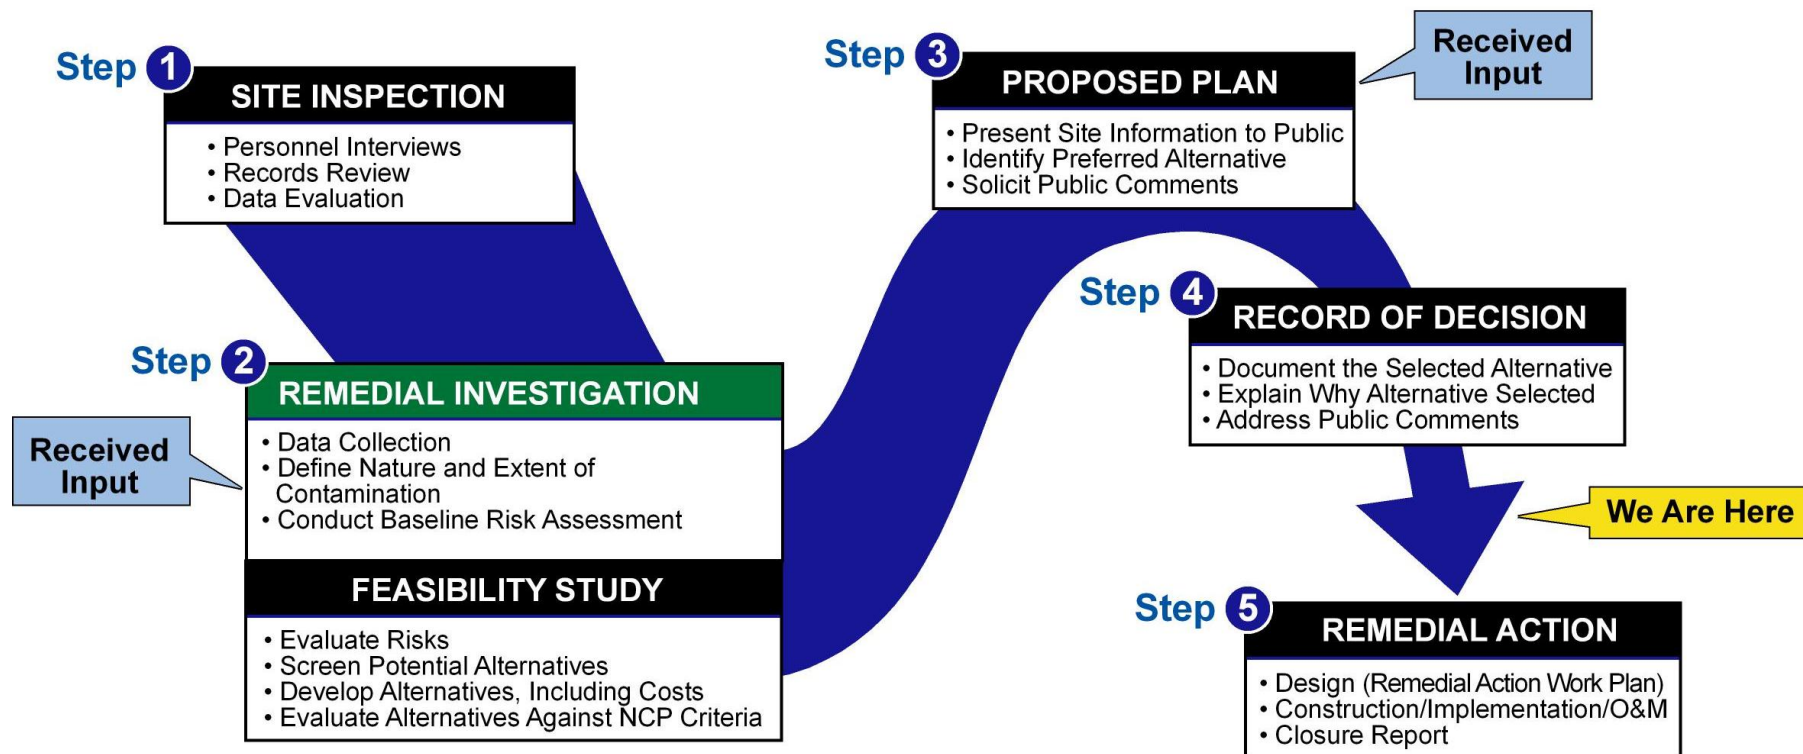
Step 1
SITE INSPECTION
• Personnel Interviews
• Records Review
• Data Evaluation

Step 2
REMEDIAL INVESTIGATION
• Data Collection
• Define Nature and Extent of Contamination
• Conduct Baseline Risk Assessment

Received Input

FEASIBILITY STUDY
• Evaluate Risks
• Screen Potential Alternatives
• Develop Alternatives, Including Costs
• Evaluate Alternatives Against NCP Criteria

Step 3
PROPOSED PLAN
• Present Site Information to Public
• Identify Preferred Alternative
• Solicit Public Comments

Received Input

Step 4
RECORD OF DECISION
• Document the Selected Alternative
• Explain Why Alternative Selected
• Address Public Comments

We Are Here

Step 5
REMEDIAL ACTION
• Design (Remedial Action Work Plan)
• Construction/Implementation/O&M
• Closure Report